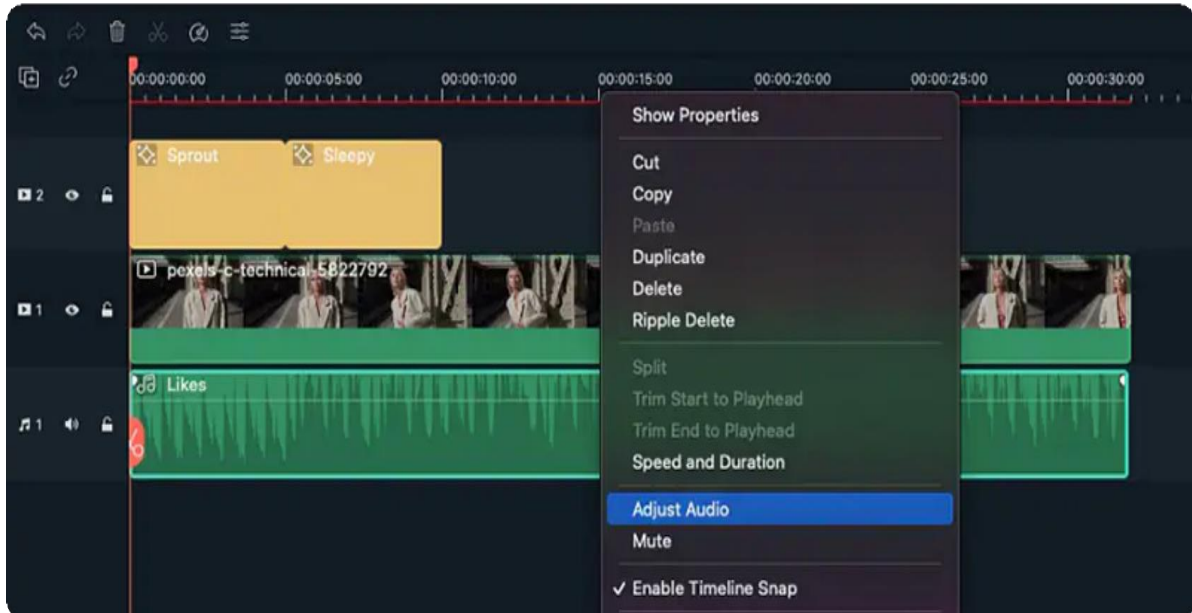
00:00:00:00
00:00:05:00
00:00:10:00
00:00:15:00
00:00:20:00
00:00:25:00
00:00:30:00

Sprout
Sleepy
2
pexels-c-technical-5822792
1
Likes
1

Show Properties
Cut
Copy
Paste
Duplicate
Delete
Ripple Delete
Split
Trim Start to Playhead
Trim End to Playhead
Speed and Duration
Adjust Audio
Mute
✓ Enable Timeline Snap